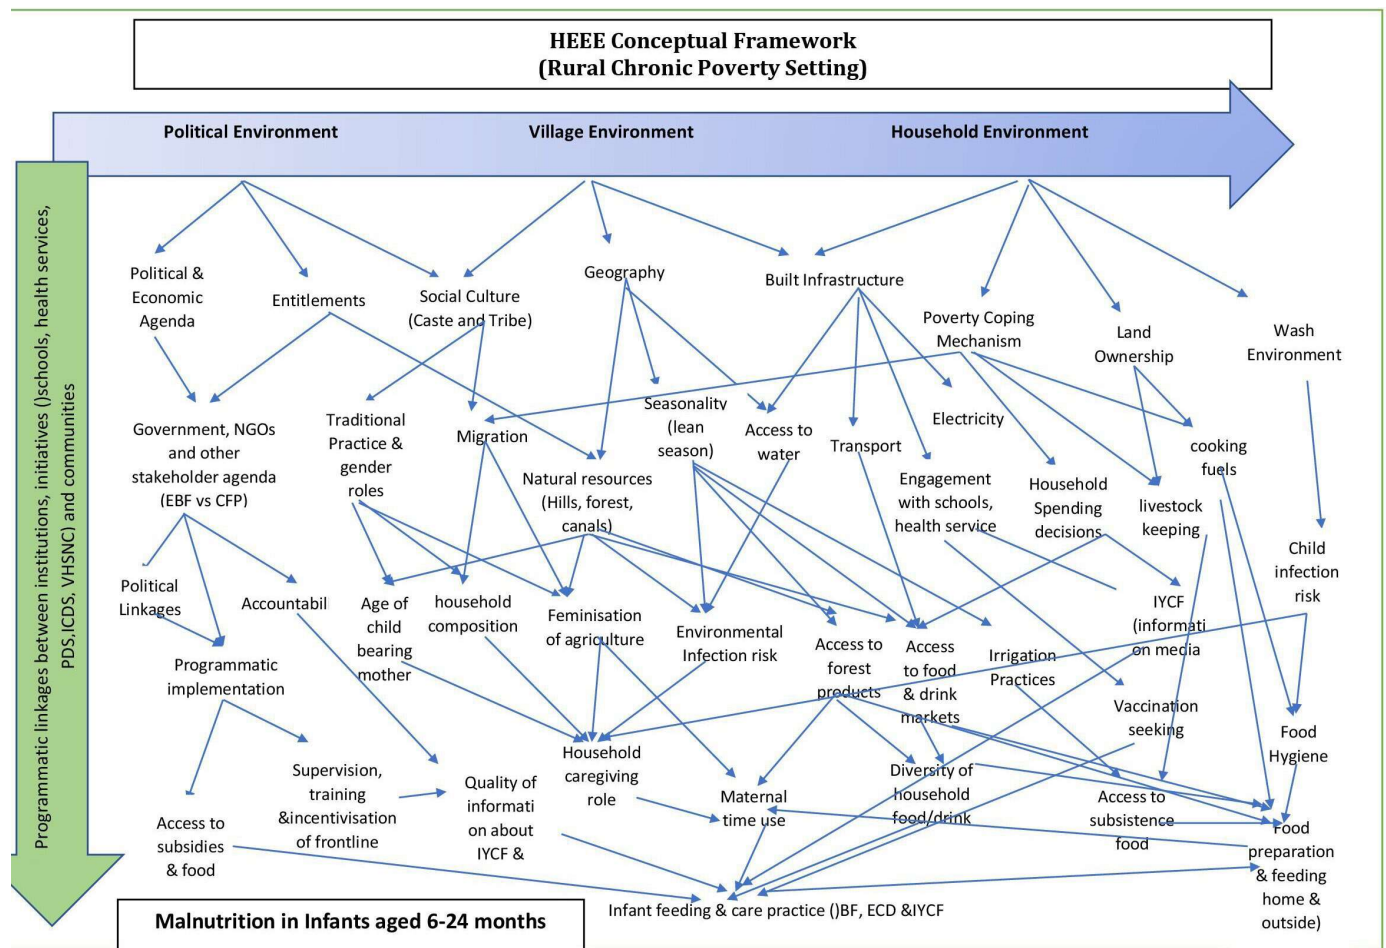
HEEE Conceptual Framework
(Rural Chronic Poverty Setting)

Political Environment

Village Environment

Household Environment

Programmatic linkages between institutions, initiatives ()schools, health services, PDS, ICDS, VHSNC) and communities

Political & Economic Agenda

Entitlements

Social Culture (Caste and Tribe)

Geography

Built Infrastructure

Poverty Coping Mechanism

Land Ownership

Wash Environment

Government, NGOs and other stakeholder agenda (EBF vs CFP)

Traditional Practice & gender roles

Migration

Seasonality (lean season)

Access to water

Transport

Electricity

cooking fuels

Natural resources (Hills, forest, canals)

Engagement with schools, health service

Household Spending decisions

livestock keeping

Child infection risk

Political Linkages

Accountabil

Age of child bearing mother

household composition

Feminisation of agriculture

Environmental Infection risk

Access to forest products

Access to food & drink markets

Irrigation Practices

IYCF (informati on media

Programmatic implementation

Vaccination seeking

Food Hygiene

Household caregiving role

Supervision, training &incentivisation of frontline

Quality of informati on about IYCF &

Maternal time use

Diversity of household food/drink

Access to subsistence food

Access to subsidies & food

Food preparation & feeding home & outside)

Malnutrition in Infants aged 6-24 months

Infant feeding & care practice ()BF, ECD &IYCF